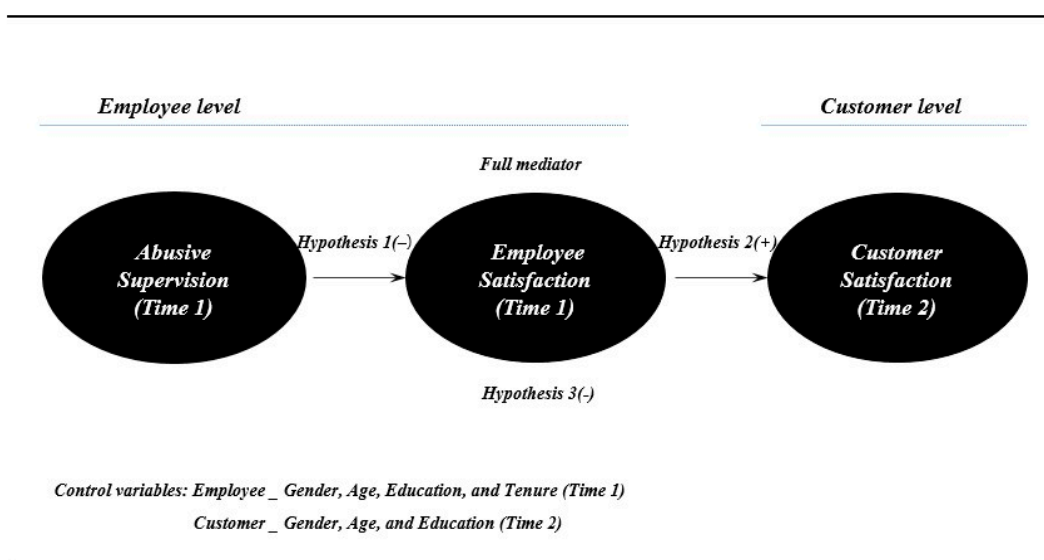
Employee level

Customer level

Full mediator

Abusive Supervision (Time 1)

Hypothesis 1(–)

Employee Satisfaction (Time 1)

Hypothesis 2(+)

Customer Satisfaction (Time 2)

Hypothesis 3(-)

Control variables: Employee _ Gender, Age, Education, and Tenure (Time 1)
Customer _ Gender, Age, and Education (Time 2)